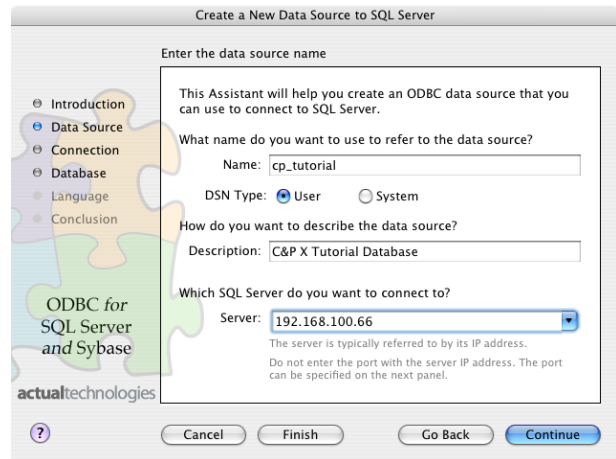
Create a New Data Source to SQL Server

Introduction
Data Source
Connection
Database
Language
Conclusion

ODBC for SQL Server and Sybase

actualtechnologies

Enter the data source name

This Assistant will help you create an ODBC data source that you can use to connect to SQL Server.

What name do you want to use to refer to the data source?

Name: cp_tutorial

DSN Type: User System

How do you want to describe the data source?

Description: C&P X Tutorial Database

Which SQL Server do you want to connect to?

Server: 192.168.100.66

The server is typically referred to by its IP address.

Do not enter the port with the server IP address. The port can be specified on the next panel.

?

Cancel Finish Go Back Continue